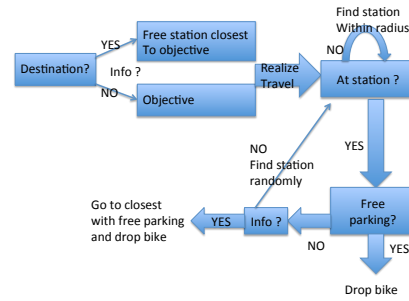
Find station
Within radius

YES
Free station closest To objective

NO

Destination?

Info ?

Realize Travel

At station ?

NO
Objective

NO
Find station randomly

YES

Go to closest with free parking and drop bike

YES

Info ?

Free parking?

NO

YES

Drop bike